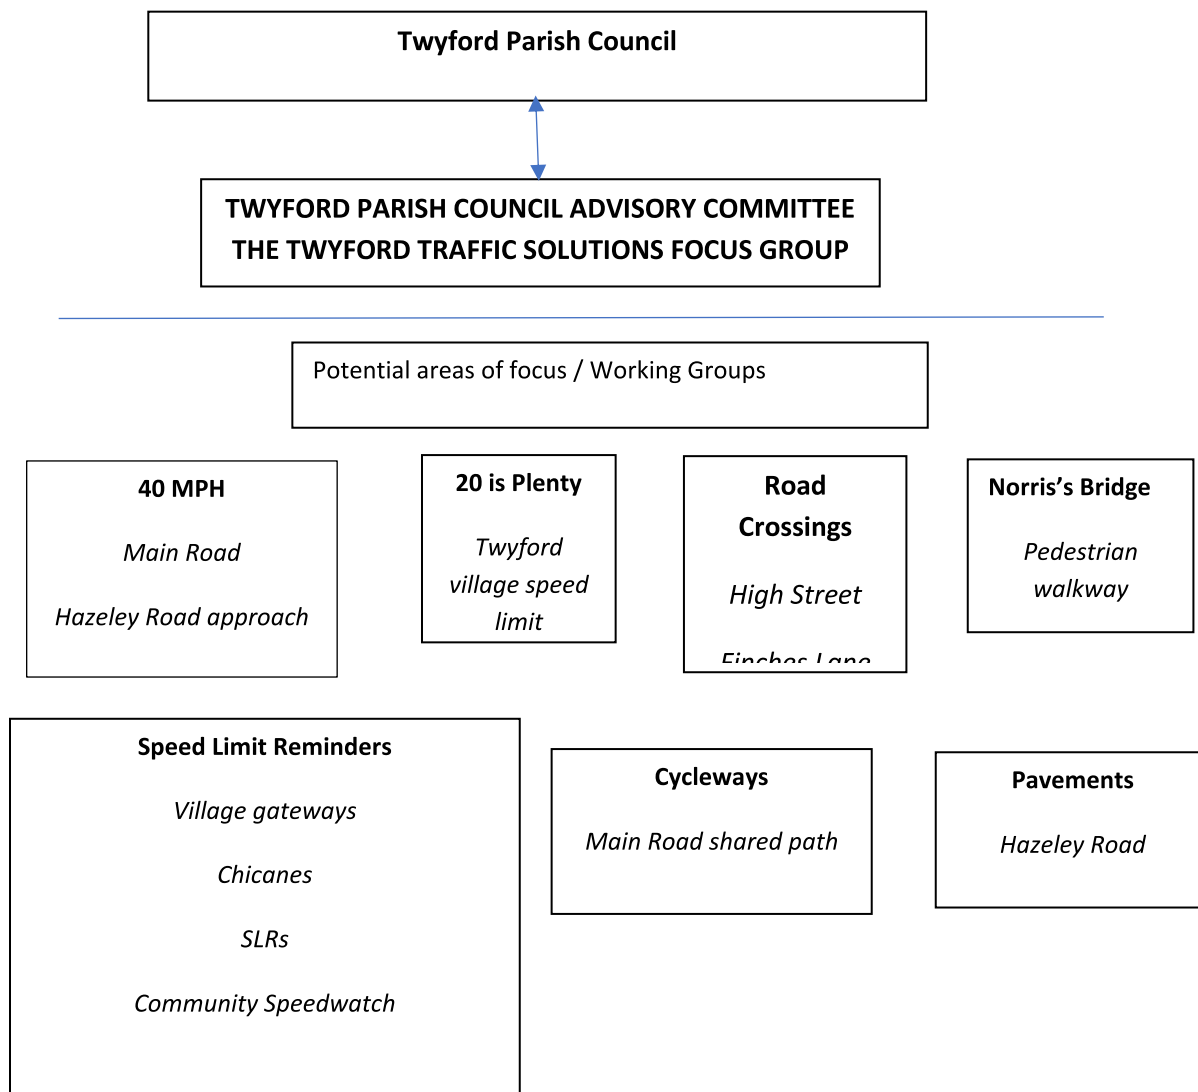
Twyford Parish Council

TWYFORD PARISH COUNCIL ADVISORY COMMITTEE
THE TWYFORD TRAFFIC SOLUTIONS FOCUS GROUP

Potential areas of focus / Working Groups

40 MPH

Main Road

Hazeley Road approach

20 is Plenty

Twyford village speed limit

Road Crossings

High Street

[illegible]

Norris's Bridge

Pedestrian walkway

Speed Limit Reminders

Village gateways

Chicanes

SLRs

Community Speedwatch

Cycleways

Main Road shared path

Pavements

Hazeley Road